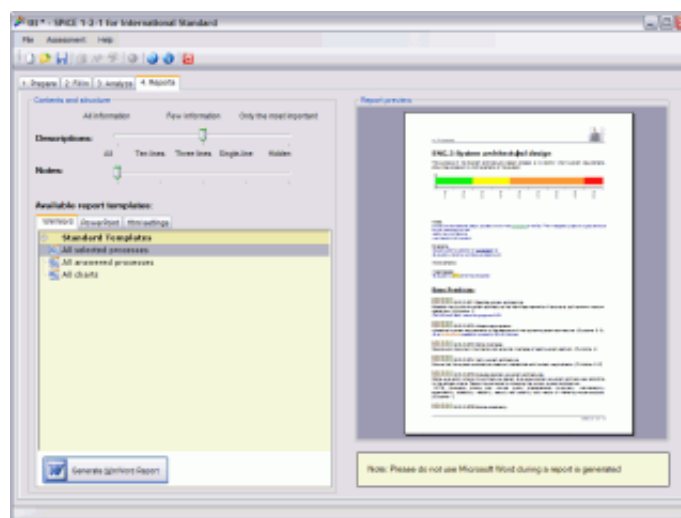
SI* - SPICE 1-2-1 for International Standard

File Assessment Help

1. Prepare 2. Film 3. Analyze 4. Reports

Contents and structure

All information Few information Only the most important

Descriptions:

All Ten lines Three lines Single line Hidden

Notes:

Available report templates:

MSWord PowerPoint Html settings

Standard Templates
All selected processes
All answered processes
All charts

Generate MSWord Report

Report preview

ENG.3 System architectural design

Base Practices:

Note: Please do not use Microsoft Word during a report is generated